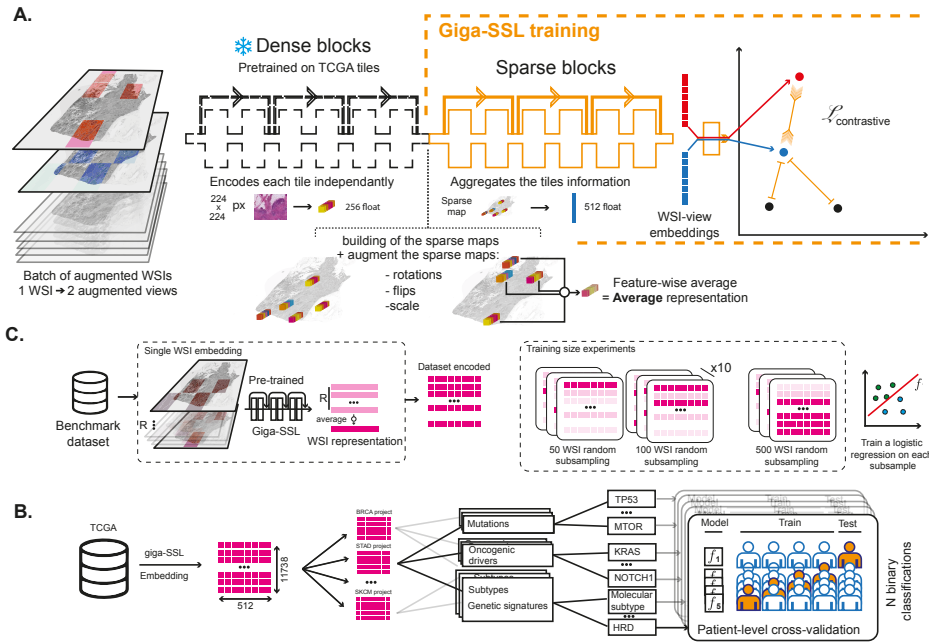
A.

Giga-SSL training

❄ Dense blocks
Pretrained on TCGA tiles

Sparse blocks

$\mathscr{L}_{contrastive}$

Encodes each tile independantly

Aggregates the tiles information

224 x 224 px

256 float

Sparse map

512 float

WSI-view embeddings

Batch of augmented WSIs
1 WSI ➔ 2 augmented views

building of the sparse maps
+ augment the sparse maps:
- rotations
- flips
-scale

Feature-wise average
= **Average** representation

C.

Single WSI embedding

Benchmark dataset

R

Pre-trained Giga-SSL

R

average

WSI representation

Dataset encoded

Training size experiments

x10

50 WSI random subsampling

100 WSI random subsampling

500 WSI random subsampling

$f$

Train a logistic regression on each subsample

B.

TCGA

giga-SSL
Embedding

11738

512

BRCA project

STAD project

SKCM project

Mutations

Oncogenic drivers

Subtypes
Genetic signatures

TP53

MTOR

KRAS

NOTCH1

Molecular subtype

HRD

Model

Train

Test

$f_1$

$f_5$

Patient-level cross-validation

N binary classifications